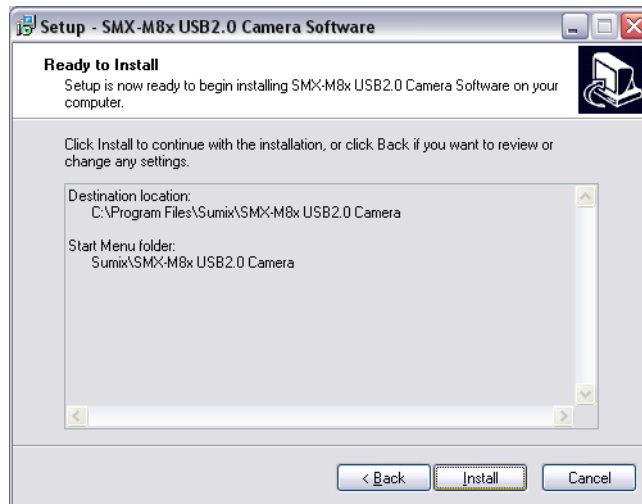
Setup - SMX-M8x USB2.0 Camera Software

Ready to Install

Setup is now ready to begin installing SMX-M8x USB2.0 Camera Software on your computer.

Click Install to continue with the installation, or click Back if you want to review or change any settings.

Destination location:
C:\Program Files\Sumix\SMX-M8x USB2.0 Camera

Start Menu folder:
Sumix\SMX-M8x USB2.0 Camera

< Back

Install

Cancel